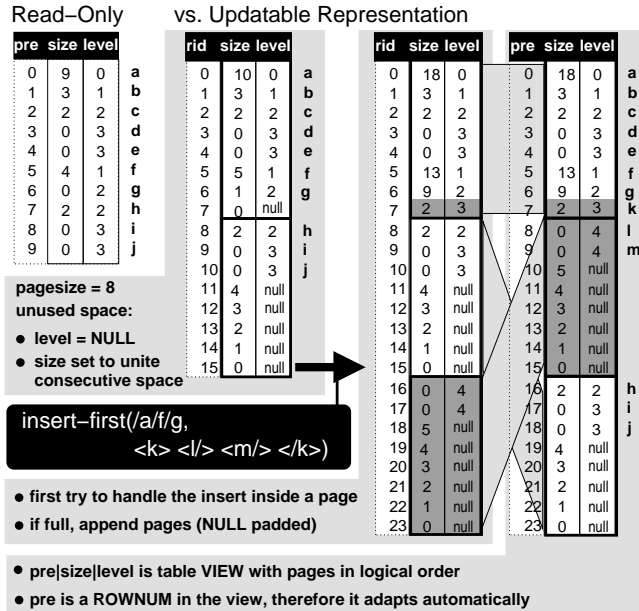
Read–Only vs. Updatable Representation

| pre | size | level | |
|---|---|---|---|
| 0 | 9 | 0 | a |
| 1 | 3 | 1 | b |
| 2 | 2 | 2 | c |
| 3 | 0 | 3 | d |
| 4 | 0 | 3 | e |
| 5 | 4 | 1 | f |
| 6 | 0 | 2 | g |
| 7 | 2 | 2 | h |
| 8 | 0 | 3 | i |
| 9 | 0 | 3 | j |

| rid | size | level | |
|---|---|---|---|
| 0 | 10 | 0 | a |
| 1 | 3 | 1 | b |
| 2 | 2 | 2 | c |
| 3 | 0 | 3 | d |
| 4 | 0 | 3 | e |
| 5 | 5 | 1 | f |
| 6 | 1 | 2 | g |
| 7 | 0 | null | |
| 8 | 2 | 2 | h |
| 9 | 0 | 3 | i |
| 10 | 0 | 3 | j |
| 11 | 4 | null | |
| 12 | 3 | null | |
| 13 | 2 | null | |
| 14 | 1 | null | |
| 15 | 0 | null | |

| rid | size | level |
|---|---|---|
| 0 | 18 | 0 |
| 1 | 3 | 1 |
| 2 | 2 | 2 |
| 3 | 0 | 3 |
| 4 | 0 | 3 |
| 5 | 13 | 1 |
| 6 | 9 | 2 |
| 7 | 2 | 3 |
| 8 | 2 | 2 |
| 9 | 0 | 3 |
| 10 | 0 | 3 |
| 11 | 4 | null |
| 12 | 3 | null |
| 13 | 2 | null |
| 14 | 1 | null |
| 15 | 0 | null |
| 16 | 0 | 4 |
| 17 | 0 | 4 |
| 18 | 5 | null |
| 19 | 4 | null |
| 20 | 3 | null |
| 21 | 2 | null |
| 22 | 1 | null |
| 23 | 0 | null |

| pre | size | level | |
|---|---|---|---|
| 0 | 18 | 0 | a |
| 1 | 3 | 1 | b |
| 2 | 2 | 2 | c |
| 3 | 0 | 3 | d |
| 4 | 0 | 3 | e |
| 5 | 13 | 1 | f |
| 6 | 9 | 2 | g |
| 7 | 2 | 3 | k |
| 8 | 0 | 4 | l |
| 9 | 0 | 4 | m |
| 10 | 5 | null | |
| 11 | 4 | null | |
| 12 | 3 | null | |
| 13 | 2 | null | |
| 14 | 1 | null | |
| 15 | 0 | null | |
| 16 | 2 | 2 | h |
| 17 | 0 | 3 | i |
| 18 | 0 | 3 | j |
| 19 | 4 | null | |
| 20 | 3 | null | |
| 21 | 2 | null | |
| 22 | 1 | null | |
| 23 | 0 | null | |

pagesize = 8
unused space:
• level = NULL
• size set to unite consecutive space

insert–first(/a/f/g, <k> <l/> <m/> </k>)

• first try to handle the insert inside a page
• if full, append pages (NULL padded)

• pre|size|level is table VIEW with pages in logical order
• pre is a ROWNUM in the view, therefore it adapts automatically